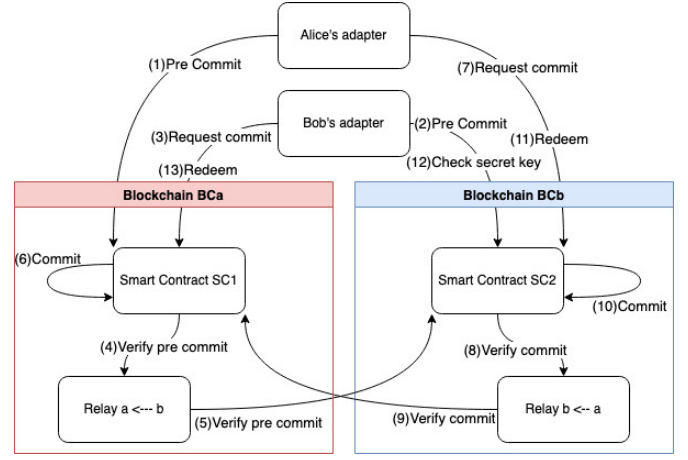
Alice's adapter

(1)Pre Commit

(7)Request commit

Bob's adapter

(2)Pre Commit

(3)Request commit

(11)Redeem

(13)Redeem

(12)Check secret key

Blockchain BCa

Blockchain BCb

(6)Commit

Smart Contract SC1

Smart Contract SC2

(10)Commit

(4)Verify pre commit

(8)Verify commit

Relay a <--- b

(5)Verify pre commit

(9)Verify commit

Relay b <-- a